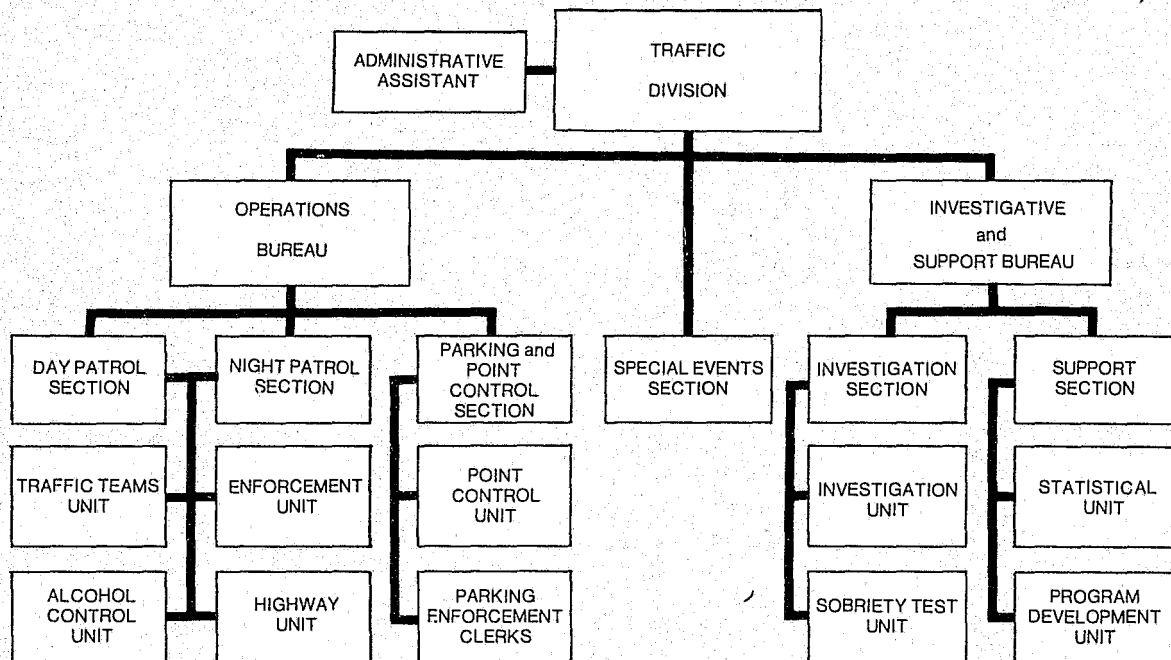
ADMINISTRATIVE ASSISTANT

TRAFFIC DIVISION

OPERATIONS BUREAU

INVESTIGATIVE and SUPPORT BUREAU

DAY PATROL SECTION

NIGHT PATROL SECTION

PARKING and POINT CONTROL SECTION

SPECIAL EVENTS SECTION

INVESTIGATION SECTION

SUPPORT SECTION

TRAFFIC TEAMS UNIT

ENFORCEMENT UNIT

POINT CONTROL UNIT

INVESTIGATION UNIT

STATISTICAL UNIT

ALCOHOL CONTROL UNIT

HIGHWAY UNIT

PARKING ENFORCEMENT CLERKS

SOBRIETY TEST UNIT

PROGRAM DEVELOPMENT UNIT